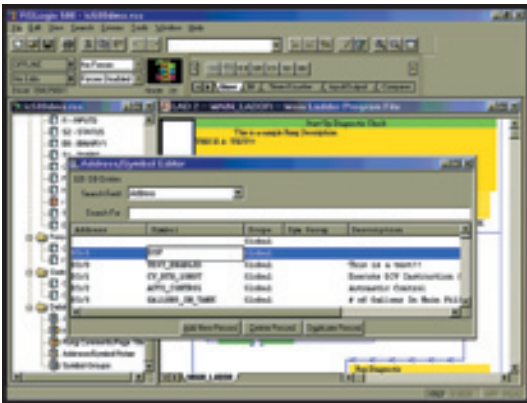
RSLogix 500 - tc500demo.rss

File Edit View Search Comms Tools Window Help

OFFLINE
No Forces
No Edits
Forces Disabled

Main Timer/Counter Input/Output Compare

LAD 2 - MAIN_LADDER - Main Ladder Program File

Start Up Diagnostic Check
This is a sample Rung Description
THIS is a TEST!!

F - INPUTS
S2 - STATUS
B3 - BINARY

Address/Symbol Editor

SLC 5/0 Entries
Search Field: Address
Search For:

| Address | Symbol | Scope | Sym Group | Description |
|---|---|---|---|---|
| | | Global | | |
| B3/1 | DEF | Global | | |
| B3/2 | TEST_ENABLE | Global | | This is a test!! |
| B3/3 | CV_RTN_LOGIC | Global | | Execute DIV Instruction |
| B3/4 | AUTO_CONTROL | Global | | Automatic Control |
| B3/5 | GALLONS_IN_TANK | Global | | # of Gallons In Main Fill |

Add New Record Delete Record Duplicate Record

Rung Comments/Page Title
Address/Symbol Picker
Symbol Groups

LAD 2 - MAIN_LADDER

Stop Diagnostic